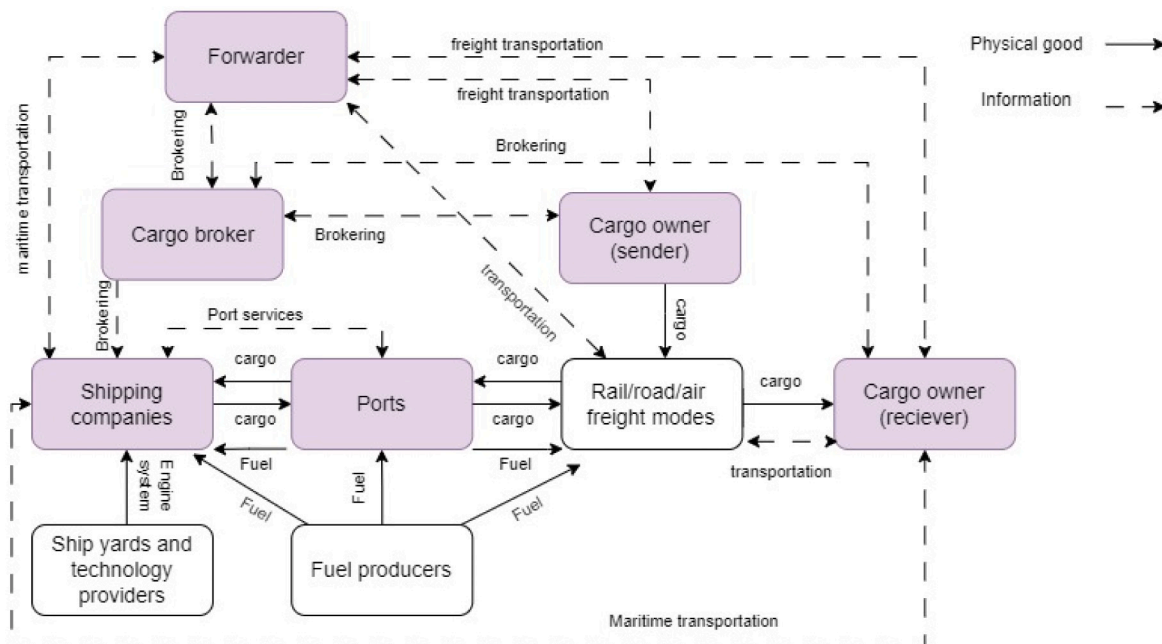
Forwarder

freight transportation

freight transportation

Physical good

Information

maritime transportation

Brokering

Brokering

Cargo broker

Brokering

Cargo owner (sender)

transportation

cargo

Brokering

Port services

cargo

cargo

Shipping companies

cargo

Ports

cargo

Rail/road/air freight modes

cargo

Cargo owner (reciever)

Fuel

Fuel

transportation

Engine system

Fuel

Fuel

Fuel

Ship yards and technology providers

Fuel producers

Maritime transportation